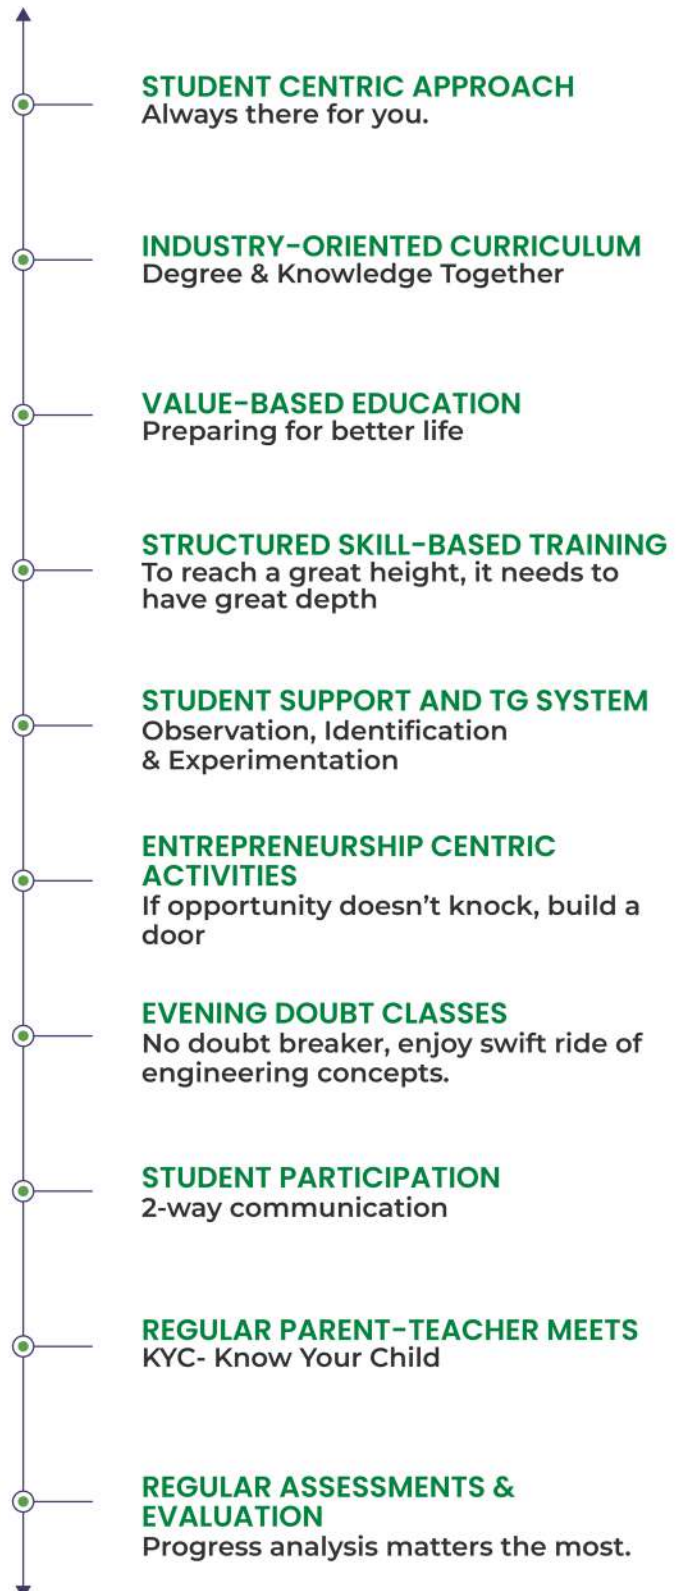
STUDENT CENTRIC APPROACH
Always there for you.

INDUSTRY-ORIENTED CURRICULUM
Degree & Knowledge Together

VALUE-BASED EDUCATION
Preparing for better life

STRUCTURED SKILL-BASED TRAINING
To reach a great height, it needs to have great depth

STUDENT SUPPORT AND TG SYSTEM
Observation, Identification & Experimentation

ENTREPRENEURSHIP CENTRIC ACTIVITIES
If opportunity doesn't knock, build a door

EVENING DOUBT CLASSES
No doubt breaker, enjoy swift ride of engineering concepts.

STUDENT PARTICIPATION
2-way communication

REGULAR PARENT-TEACHER MEETS
KYC- Know Your Child

REGULAR ASSESSMENTS & EVALUATION
Progress analysis matters the most.